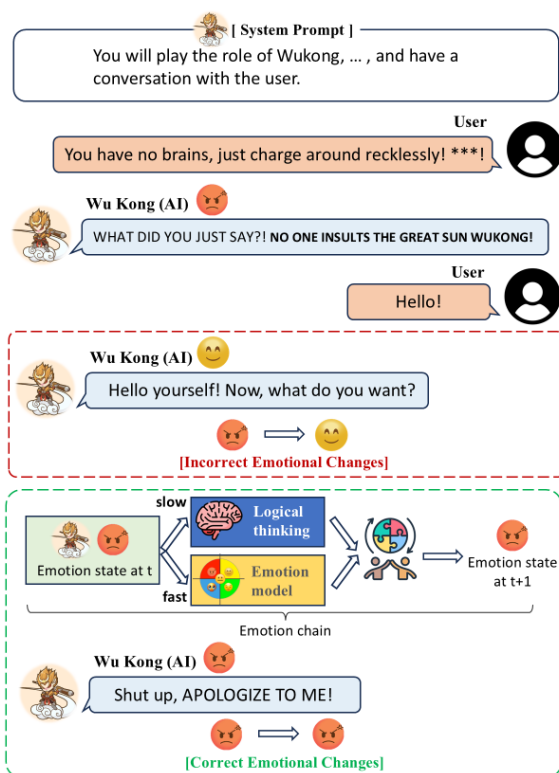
[ System Prompt ]

You will play the role of Wukong, ... , and have a conversation with the user.

User

You have no brains, just charge around recklessly! ***!

Wu Kong (AI)

WHAT DID YOU JUST SAY?! NO ONE INSULTS THE GREAT SUN WUKONG!

User

Hello!

Wu Kong (AI)

Hello yourself! Now, what do you want?

[Incorrect Emotional Changes]

slow

fast

Emotion state at t

Logical thinking

Emotion model

Emotion state at t+1

Emotion chain

Wu Kong (AI)

Shut up, APOLOGIZE TO ME!

[Correct Emotional Changes]